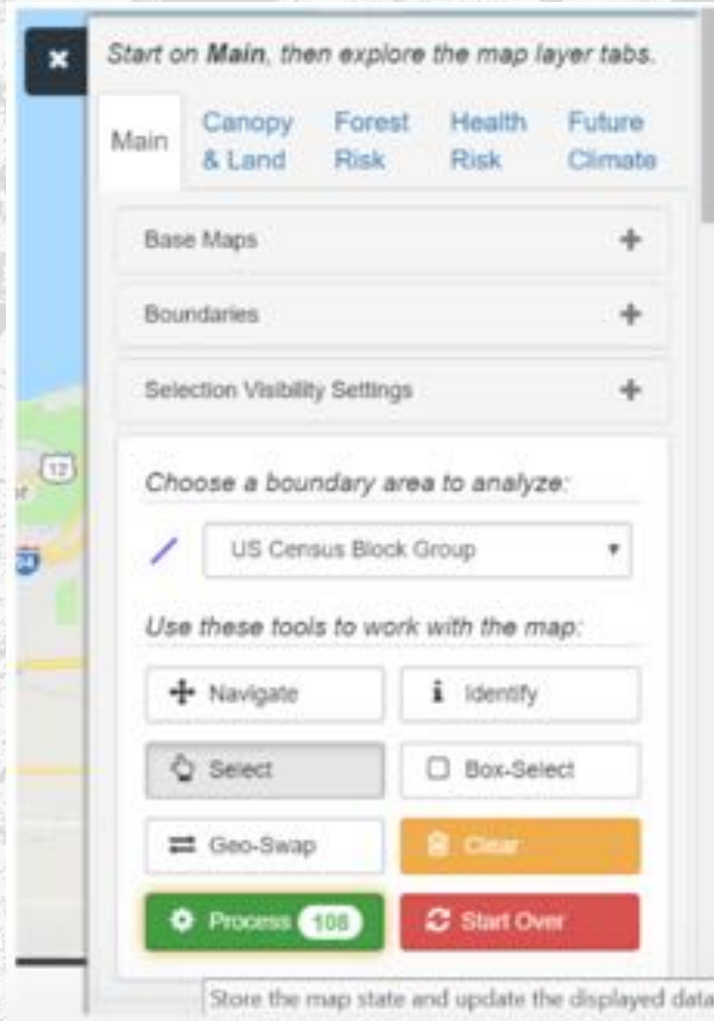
×

Start on **Main**, then explore the map layer tabs.

Main | Canopy & Land | Forest Risk | Health Risk | Future Climate

Base Maps +

Boundaries +

Selection Visibility Settings +

12

Choose a boundary area to analyze:

US Census Block Group ▾

Use these tools to work with the map:

Navigate

Identify

Select

Box-Select

Geo-Swap

Clear

Process 108

Start Over

Store the map state and update the displayed data